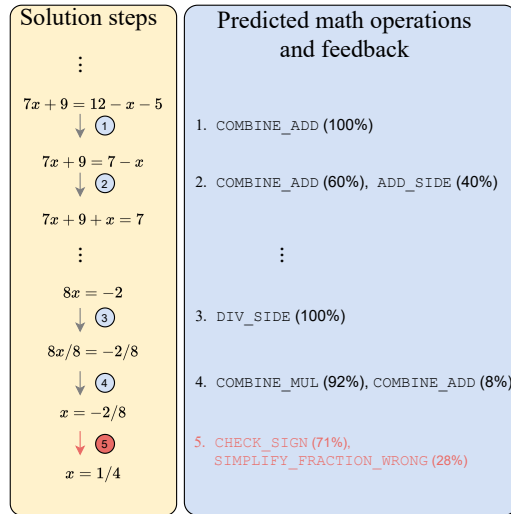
Solution steps

⋮

$7x+9=12-x-5$

1

$7x+9=7-x$

2

$7x+9+x=7$

⋮

$8x=-2$

3

$8x/8=-2/8$

4

$x=-2/8$

5

$x=1/4$

Predicted math operations and feedback

1. COMBINE_ADD (100%)

2. COMBINE_ADD (60%), ADD_SIDE (40%)

⋮

3. DIV_SIDE (100%)

4. COMBINE_MUL (92%), COMBINE_ADD (8%)

5. CHECK_SIGN (71%), SIMPLIFY_FRACTION_WRONG (28%)